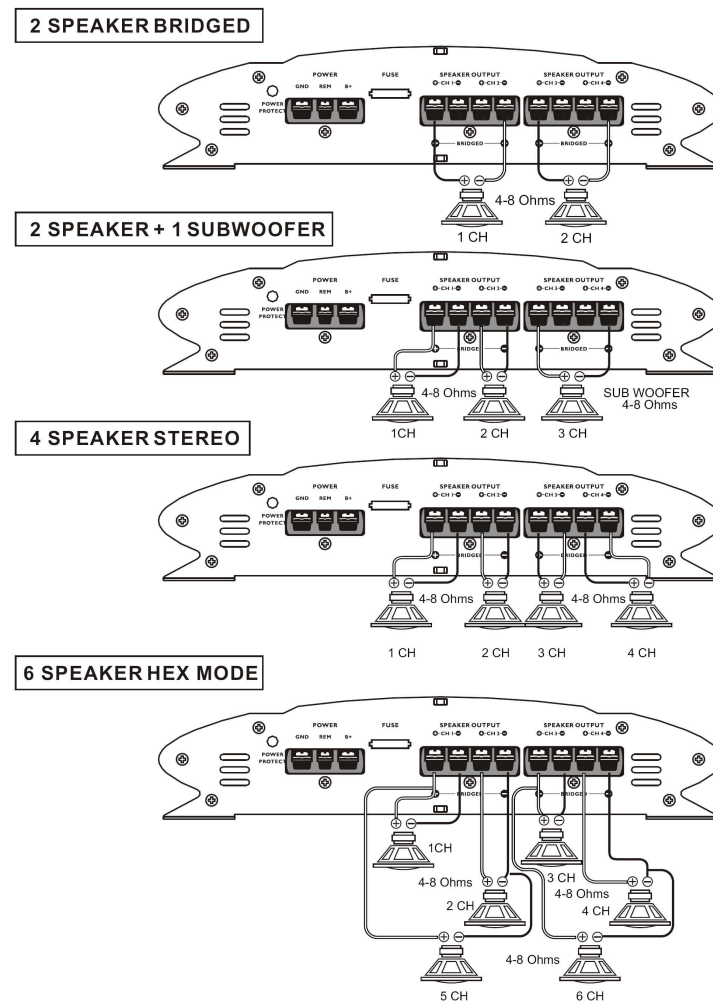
2 SPEAKER BRIDGED

POWER
GND REM B+
POWER PROTECT
FUSE
SPEAKER OUTPUT
CH 1 CH 2
SPEAKER OUTPUT
CH 3 CH 4
BRIDGED
BRIDGED
4-8 Ohms
1 CH
2 CH

2 SPEAKER + 1 SUBWOOFER

POWER
GND REM B+
POWER PROTECT
FUSE
SPEAKER OUTPUT
CH 1 CH 2
SPEAKER OUTPUT
CH 3 CH 4
BRIDGED
BRIDGED
4-8 Ohms
SUB WOOFER
4-8 Ohms
1CH
2 CH
3 CH

4 SPEAKER STEREO

POWER
GND REM B+
POWER PROTECT
FUSE
SPEAKER OUTPUT
CH 1 CH 2
SPEAKER OUTPUT
CH 3 CH 4
BRIDGED
BRIDGED
4-8 Ohms
4-8 Ohms
1 CH
2 CH
3 CH
4 CH

6 SPEAKER HEX MODE

POWER
GND REM B+
POWER PROTECT
FUSE
SPEAKER OUTPUT
CH 1 CH 2
SPEAKER OUTPUT
CH 3 CH 4
BRIDGED
BRIDGED
1CH
3 CH
4-8 Ohms
4-8 Ohms
2 CH
4 CH
4-8 Ohms
5 CH
6 CH